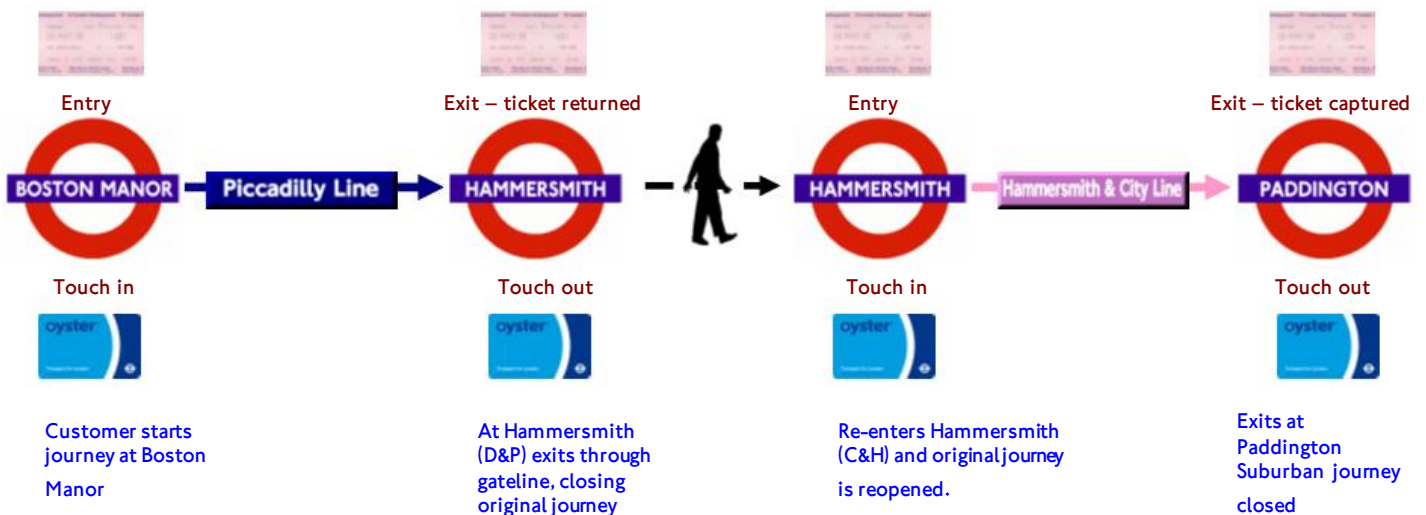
Entry

BOSTON MANOR

Piccadilly Line

Touch in

oyster

Customer starts journey at Boston Manor

Exit – ticket returned

HAMMERSMITH

Touch out

oyster

At Hammersmith (D&P) exits through gateline, closing original journey

Entry

HAMMERSMITH

Hammersmith & City Line

Touch in

oyster

Re-enters Hammersmith (C&H) and original journey is reopened.

Exit – ticket captured

PADDINGTON

Touch out

oyster

Exits at Paddington Suburban journey closed